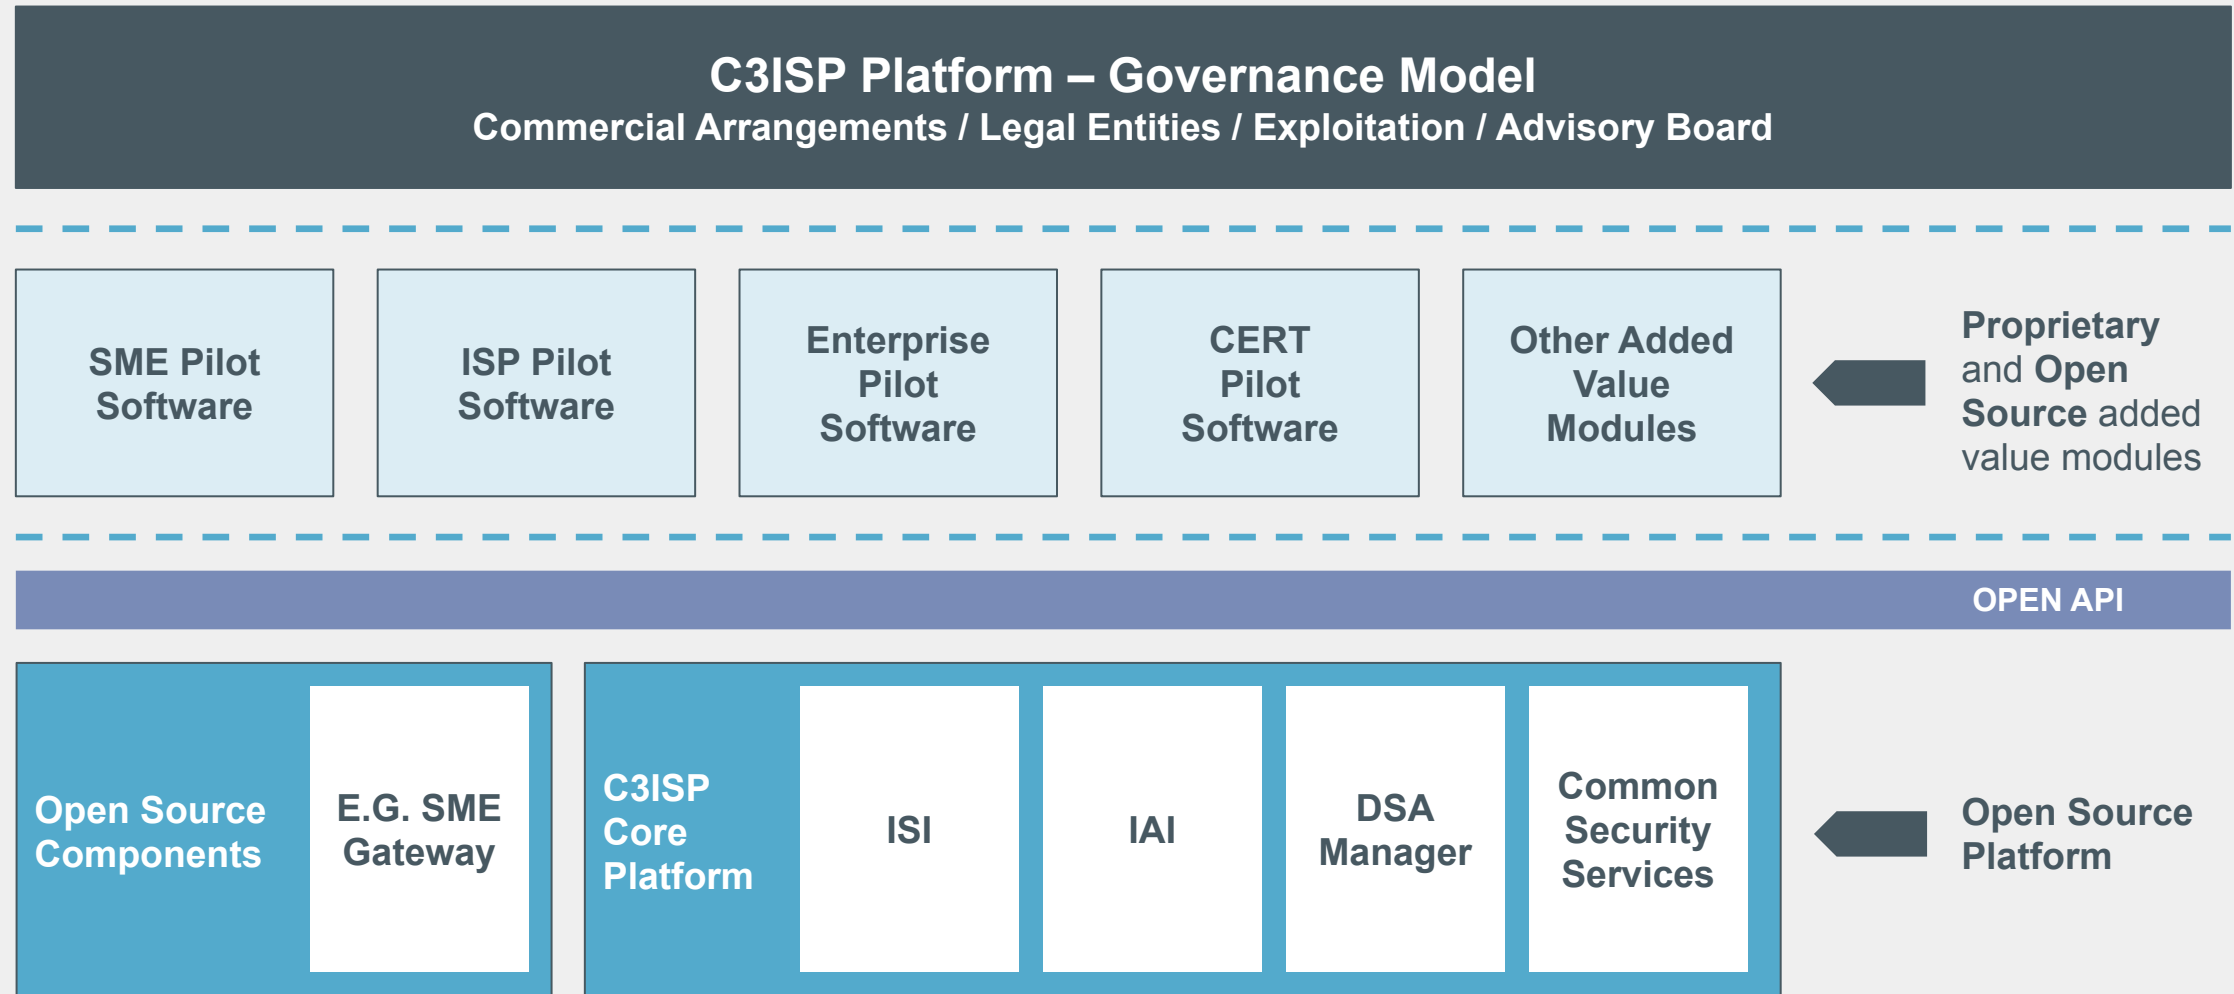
C3ISP Platform – Governance Model
Commercial Arrangements / Legal Entities / Exploitation / Advisory Board

SME Pilot Software

ISP Pilot Software

Enterprise Pilot Software

CERT Pilot Software

Other Added Value Modules

Proprietary and Open Source added value modules

OPEN API

Open Source Components

E.G. SME Gateway

C3ISP Core Platform

ISI

IAI

DSA Manager

Common Security Services

Open Source Platform